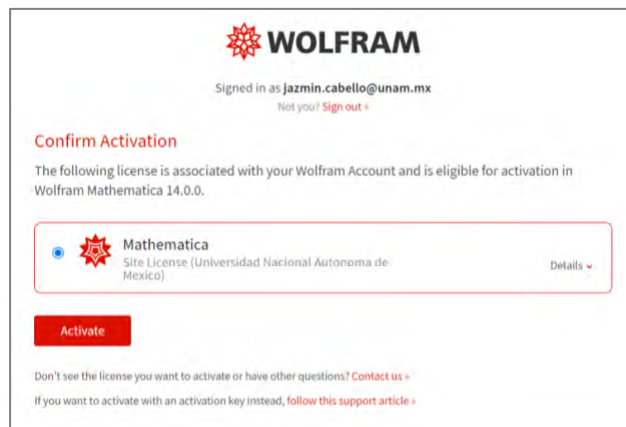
WOLFRAM

Signed in as jazmin.cabello@unam.mx
Not you? Sign out »

Confirm Activation

The following license is associated with your Wolfram Account and is eligible for activation in Wolfram Mathematica 14.0.0.

Mathematica
Site License (Universidad Nacional Autonoma de Mexico)

Details

Activate

Don't see the license you want to activate or have other questions? Contact us »

If you want to activate with an activation key instead, follow this support article »